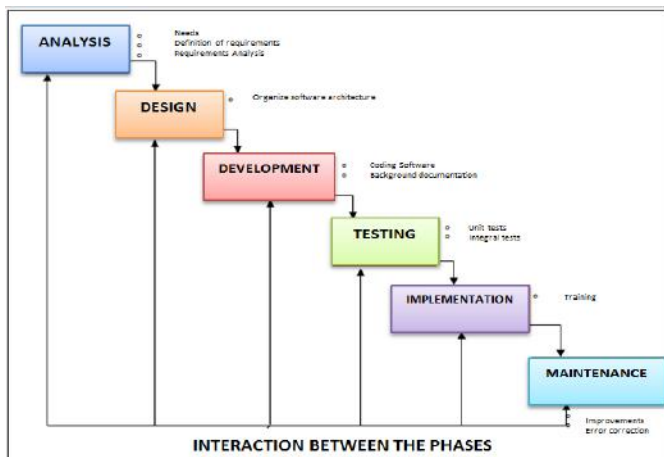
ANALYSIS
Needs
Definition of requirements
Requirements Analysis

DESIGN
Organize software architecture

DEVELOPMENT
Coding Software
Background documentation

TESTING
Unit tests
Integral tests

IMPLEMENTATION
Training

MAINTENANCE
Improvements
Error correction

INTERACTION BETWEEN THE PHASES